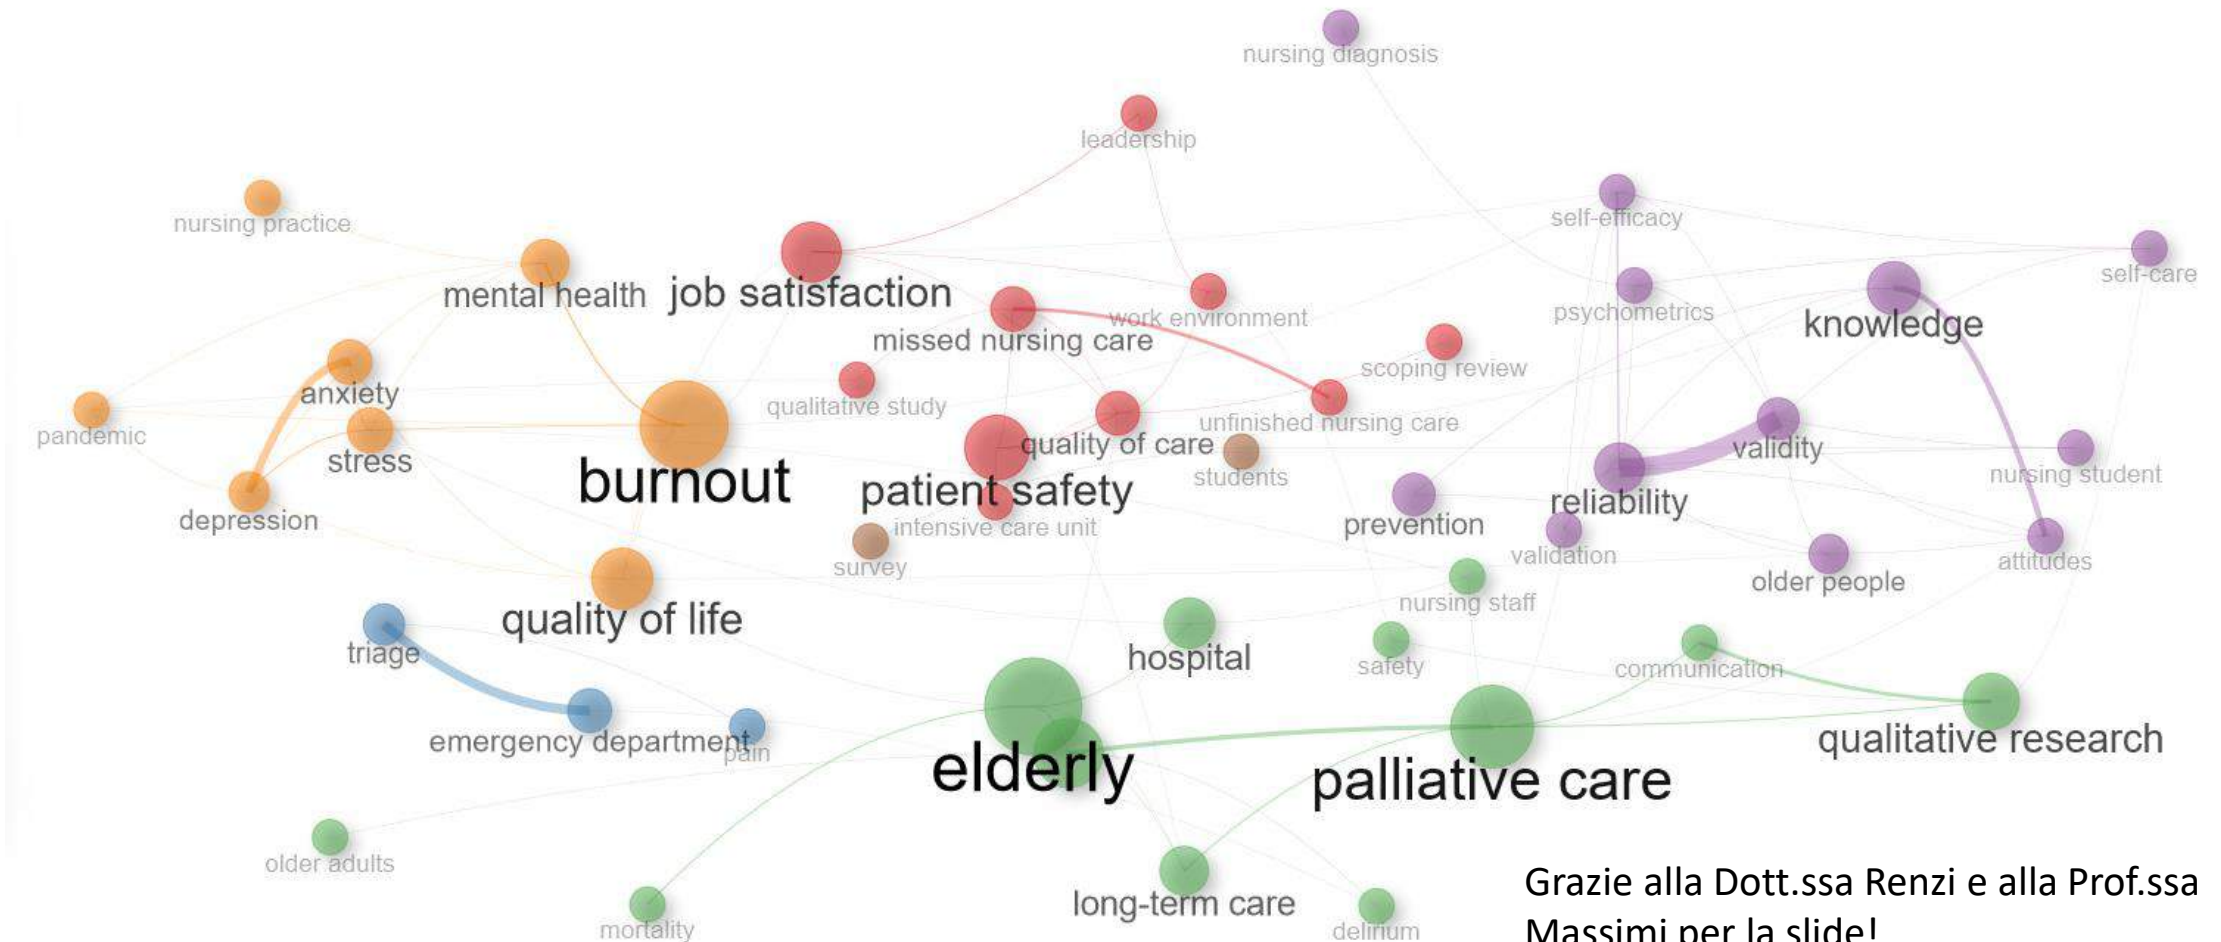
nursing diagnosis

leadership

nursing practice

self-efficacy

self-care

mental health

job satisfaction

work environment

psychometrics

knowledge

missed nursing care

scoping review

anxiety

qualitative study

unfinished nursing care

pandemic

stress

quality of care

validity

students

nursing student

burnout

patient safety

reliability

depression

intensive care unit

prevention

validation

attitudes

survey

older people

nursing staff

quality of life

triage

hospital

safety

communication

emergency department

pain

qualitative research

elderly

palliative care

older adults

long-term care

mortality

delirium

Grazie alla Dott.ssa Renzi e alla Prof.ssa Massimi per la slide!